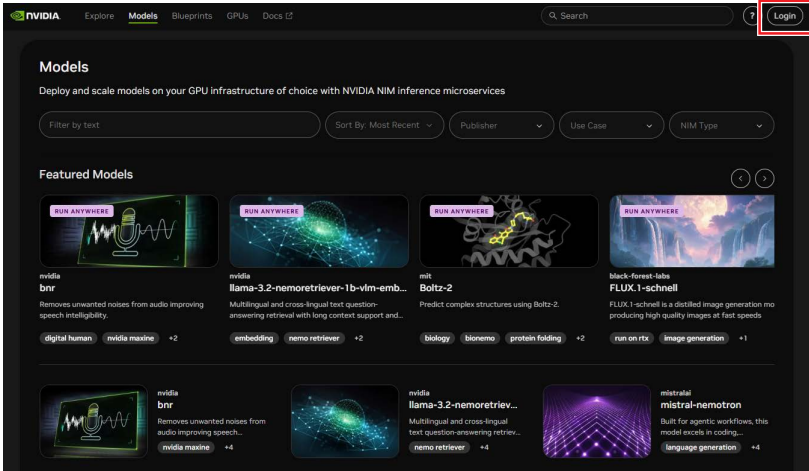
NVIDIA Explore Models Blueprints GPUs Docs

Search ? Login

Models

Deploy and scale models on your GPU infrastructure of choice with NVIDIA NIM inference microservices

Filter by text

Sort By: Most Recent

Publisher

Use Case

NIM Type

Featured Models

RUN ANYWHERE

nvidia
bnr
Removes unwanted noises from audio improving speech intelligibility.
digital human nvidia maxine +2

RUN ANYWHERE

nvidia
llama-3.2-nemoretriever-1b-vlm-emb...
Multilingual and cross-lingual text question-answering retrieval with long context support and...
embedding nemo retriever +2

RUN ANYWHERE

mit
Boltz-2
Predict complex structures using Boltz-2.
biology bionemo protein folding +2

RUN ANYWHERE

black-forest-labs
FLUX.1-schnell
FLUX.1-schnell is a distilled image generation mo producing high quality images at fast speeds
run on rtx image generation +1

nvidia
bnr
Removes unwanted noises from audio improving speech...
nvidia maxine +4

nvidia
llama-3.2-nemoretriev...
Multilingual and cross-lingual text question-answering retriev...
nemo retriever +4

mistralai
mistral-nemotron
Built for agentic workflows, this model excels in coding,...
language generation +4